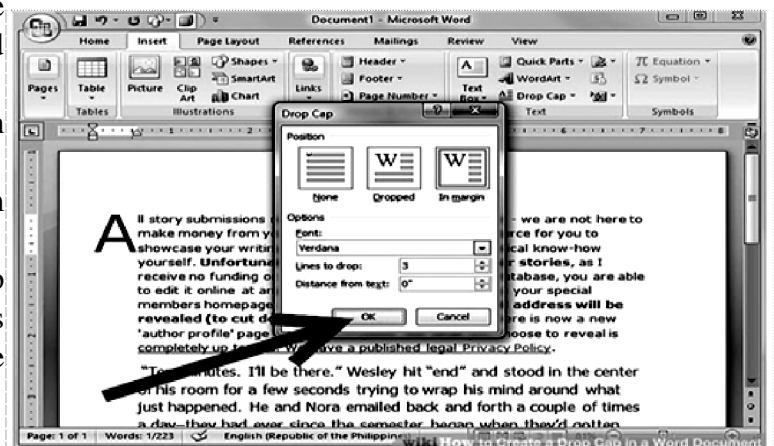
Document1 - Microsoft Word

Home Insert Page Layout References Mailings Review View

Pages Table Picture Clip Art Shapes SmartArt Chart Links Header Footer Page Number Text Box Quick Parts WordArt Drop Cap Equation Symbol

Tables Illustrations Text Symbols

Drop Cap

Position

None Dropped In margin

Options

Font:

Verdana

Lines to drop: 3

Distance from text: 0"

OK Cancel

All story submissions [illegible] – we are not here to make money from y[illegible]rce for you to showcase your writi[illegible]cal know-how yourself. Unfortun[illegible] stories, as I receive no funding o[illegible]atabase, you are able to edit it online at a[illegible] your special members homepage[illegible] address will be revealed (to cut d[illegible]re is now a new 'author profile' page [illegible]hoose to reveal is completely up t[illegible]ve a published legal Privacy Policy.

"T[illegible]there. I'll be there." Wesley hit "end" and stood in the center of his room for a few seconds trying to wrap his mind around what just happened. He and Nora emailed back and forth a couple of times a day–they had ever since the semester began when they'd gotten

Page: 1 of 1 Words: 1/223 English (Republic of the Philippines)

wiki How to Create a Drop Cap in a Word Document